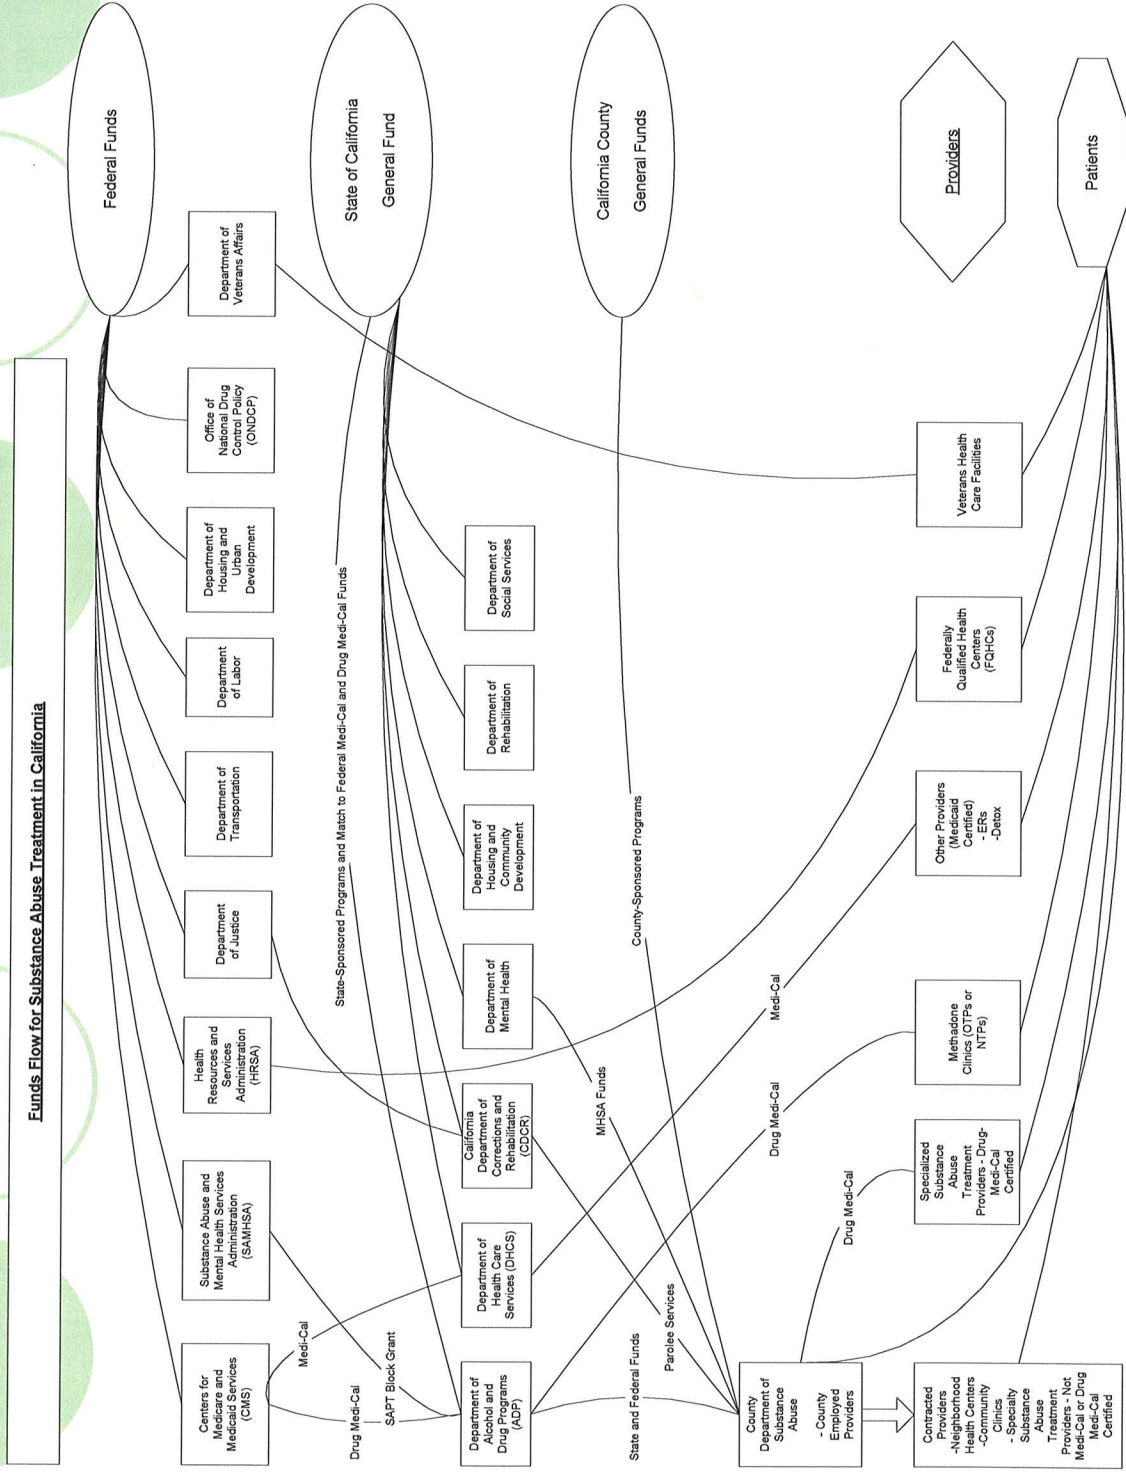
Funds Flow for Substance Abuse Treatment in California

Federal Funds

State of California General Fund

California County General Funds

Providers

Patients

Centers for Medicare and Medicaid Services (CMS)

Substance Abuse and Mental Health Services Administration (SAMHSA)

Health Resources and Services Administration (HRSA)

Department of Justice

Department of Transportation

Department of Labor

Department of Housing and Urban Development

Office of National Drug Control Policy (ONDCP)

Department of Veterans Affairs

Department of Alcohol and Drug Programs (ADP)

Department of Health Care Services (DHCS)

California Department of Corrections and Rehabilitation (CDCR)

Department of Mental Health

Department of Housing and Community Development

Department of Rehabilitation

Department of Social Services

State-Sponsored Programs and Match to Federal Medi-Cal and Drug Medi-Cal Funds

County-Sponsored Programs

Medi-Cal

Drug Medi-Cal

SAPT Block Grant

State and Federal Funds

Parolee Services

MHSA Funds

Drug Medi-Cal

Medi-Cal

Drug Medi-Cal

County Department of Substance Abuse - County Employed Providers

Contracted Providers -Neighborhood Health Centers -Community Clinics - Specialty Substance Abuse Treatment Providers - Not Medi-Cal or Drug Medi-Cal Certified

Specialized Substance Abuse Treatment Providers - Drug-Medi-Cal Certified

Methadone Clinics (OTPs or NTPs)

Other Providers (Medicaid Certified) - ERs -Detox

Federally Qualified Health Centers (FQHCs)

Veterans Health Care Facilities